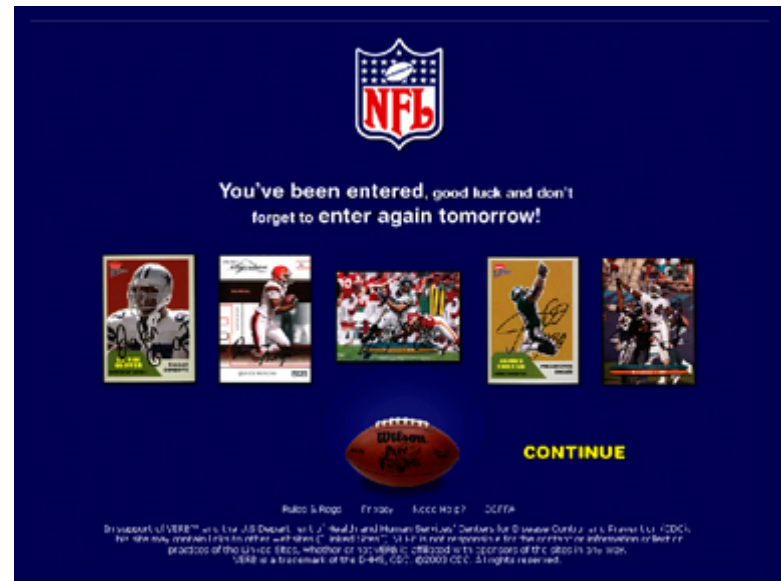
NFL

You've been entered, good luck and don't forget to enter again tomorrow!

Wilson

CONTINUE

Rules & Regs   Privacy   Need Help?   COPPA

In support of VERB™ and the U.S. Department of Health and Human Services' Centers for Disease Control and Prevention (CDC). This site may contain links to other websites ("Linked Sites"). VERB is not responsible for the content or information collection practices of the Linked Sites, whether or not VERB is affiliated with sponsors of the sites in any way. VERB is a trademark of the DHHS, CDC. ©2003 CDC. All rights reserved.